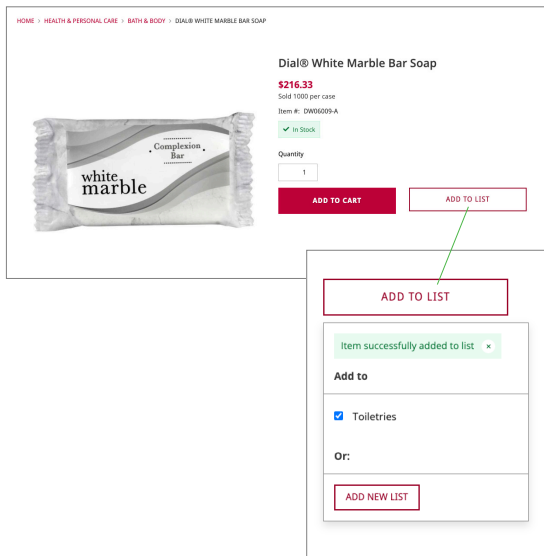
HOME > HEALTH & PERSONAL CARE > BATH & BODY > DIAL® WHITE MARBLE BAR SOAP

Complexion Bar
white marble

Dial® White Marble Bar Soap

$216.33
Sold 1000 per case
Item #: DW06009-A
In Stock

Quantity
1

ADD TO CART

ADD TO LIST

ADD TO LIST

Item successfully added to list ×

Add to

Toiletries

Or:

ADD NEW LIST